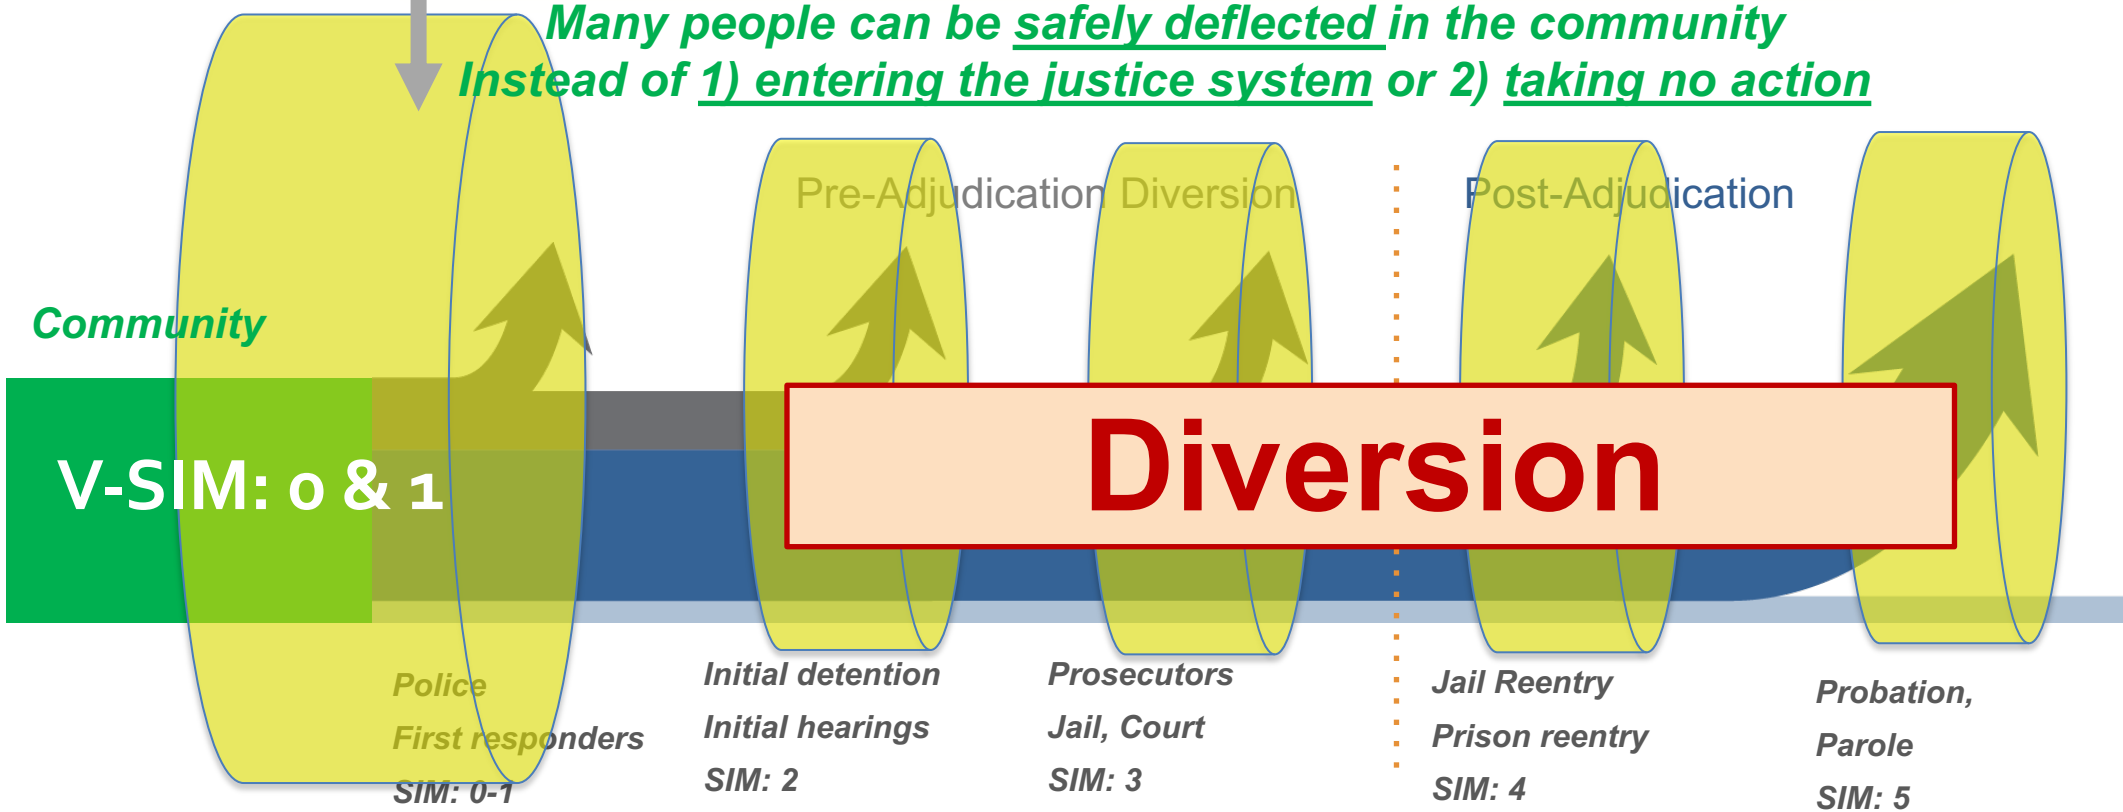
Many people can be safely deflected in the community
Instead of 1) entering the justice system or 2) taking no action

Pre-Adjudication Diversion

Post-Adjudication

Community

V-SIM: 0 & 1

Diversion

Police
First responders
SIM: 0-1

Initial detention
Initial hearings
SIM: 2

Prosecutors
Jail, Court
SIM: 3

Jail Reentry
Prison reentry
SIM: 4

Probation,
Parole
SIM: 5